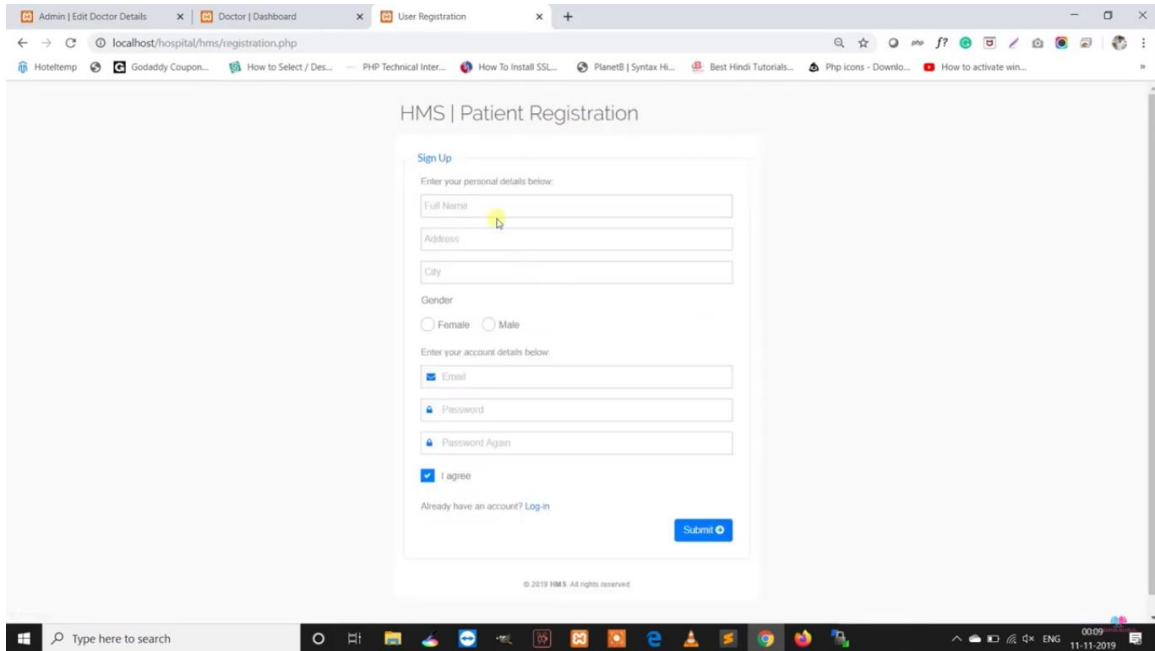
Admin | Edit Doctor Details × Doctor | Dashboard × User Registration × +

localhost/hospital/hms/registration.php

Hoteltemp Godaddy Coupon... How to Select / Des... PHP Technical Inter... How To Install SSL... PlanetB | Syntax Hi... Best Hindi Tutorials... Php icons - Downlo... How to activate win...

HMS | Patient Registration

Sign Up

Enter your personal details below:

Full Name

Address

City

Gender

Female Male

Enter your account details below:

Email

Password

Password Again

I agree

Already have an account? Log-in

Submit

© 2019 HMS. All rights reserved

Type here to search

ENG 00:09 11-11-2019